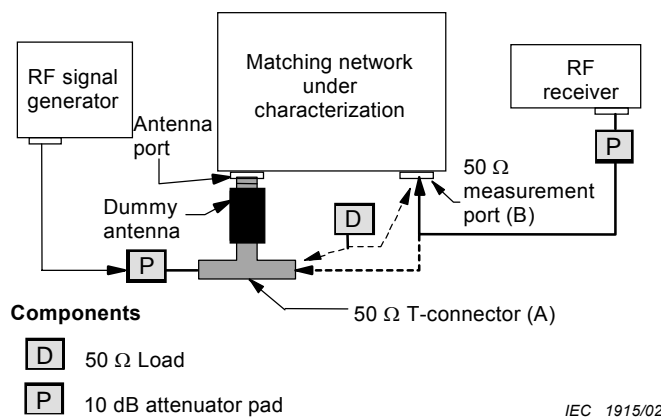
RF signal generator

Matching network under characterization

RF receiver

Antenna port

P

50 Ω measurement port (B)

Dummy antenna

D

P

50 Ω T-connector (A)

Components

D 50 Ω Load

P 10 dB attenuator pad

IEC 1915/02